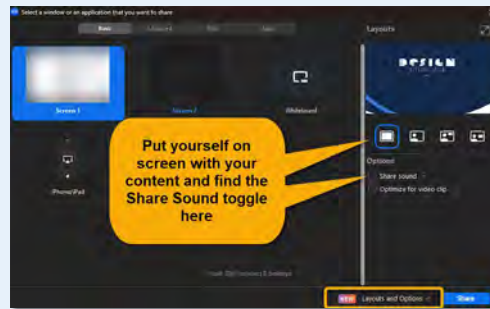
Select a window or an application that you want to share

Basic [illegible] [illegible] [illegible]

Screen 1

Screen 2

Whiteboard

iPhone/iPad

Layouts

DESIGN

Options

Share sound

Optimize for video clip

Put yourself on screen with your content and find the Share Sound toggle here

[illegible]

NEW Layouts and Options

Share